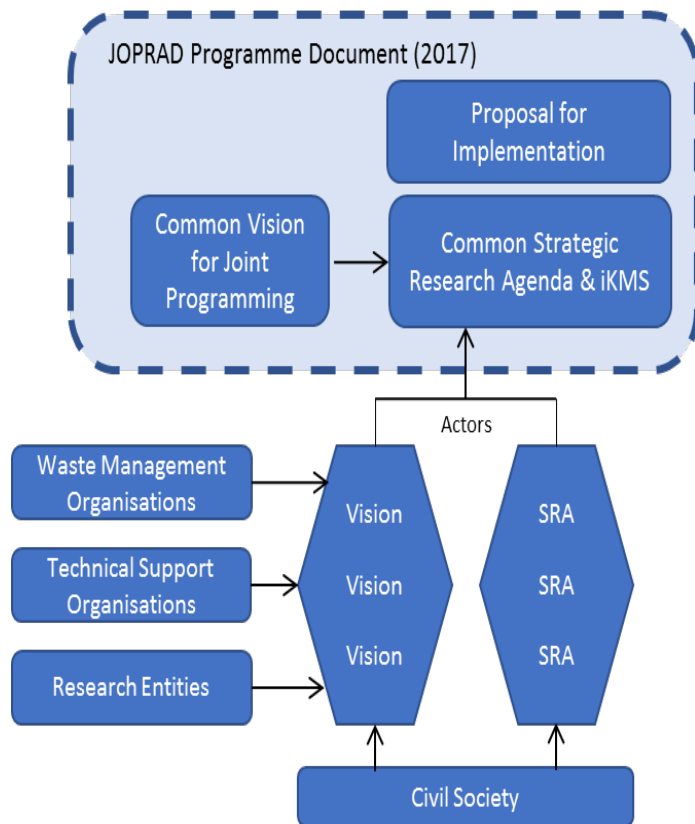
JOPRAD Programme Document (2017)

Proposal for Implementation

Common Vision for Joint Programming

Common Strategic Research Agenda & iKMS

Actors

Waste Management Organisations

Technical Support Organisations

Research Entities

Vision

Vision

Vision

SRA

SRA

SRA

Civil Society